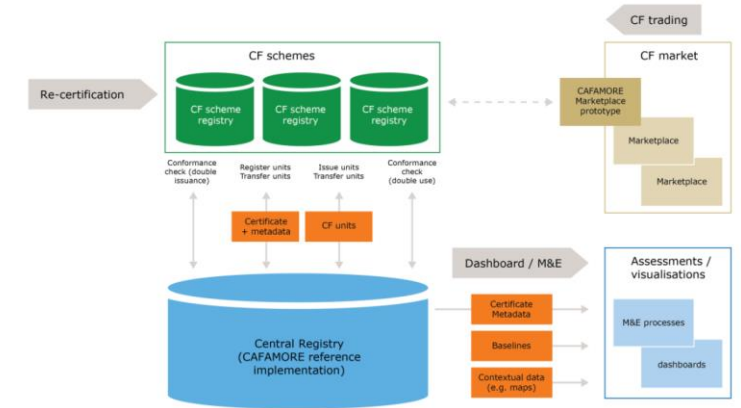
CF trading

CF schemes

CF market

Re-certification

CF scheme registry

CF scheme registry

CF scheme registry

CAFAMORE Marketplace prototype

Marketplace

Marketplace

Conformance check (double issuance)

Register units Transfer units

Issue units Transfer units

Conformance check (double use)

Certificate + metadata

CF units

Dashboard / M&E

Assessments / visualisations

Central Registry (CAFAMORE reference implementation)

Certificate Metadata

Baselines

Contextual data (e.g. maps)

M&E processes

dashboards